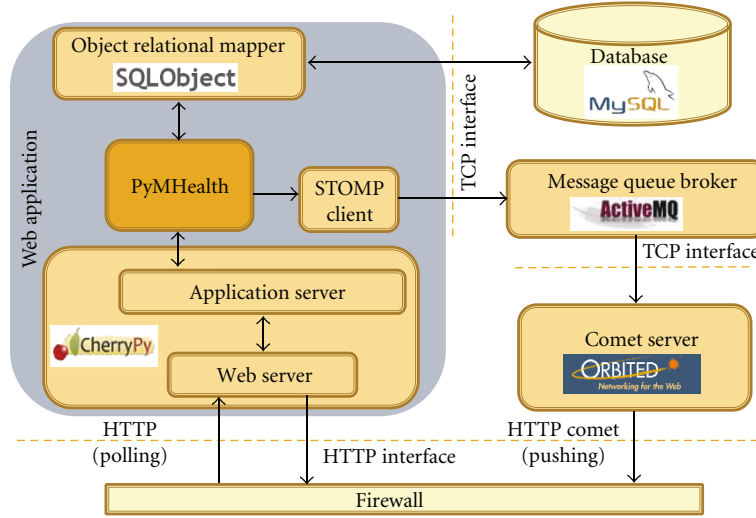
Object relational mapper
SQLObject

Database
MySQL

TCP interface

Web application

PyMHealth

STOMP client

Message queue broker
ActiveMQ

TCP interface

Application server

CherryPy

Web server

Comet server
ORBITED
Networking for the Web

HTTP
(polling)

HTTP interface

HTTP comet
(pushing)

Firewall